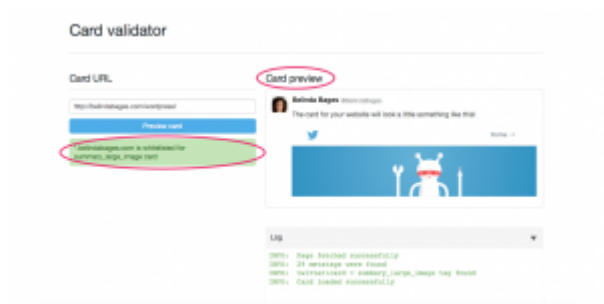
Card validator

Card URL

http://belindabages.com/wordpress/

Preview card

belindabages.com is whitelisted for summary_large_image card

Card preview

Belinda Bages @belindabages

The card for your website will look a little something like this!

Log

INFO: Page fetched successfully
INFO: 24 metatags were found
INFO: twitter:card = summary_large_image tag found
INFO: Card loaded successfully